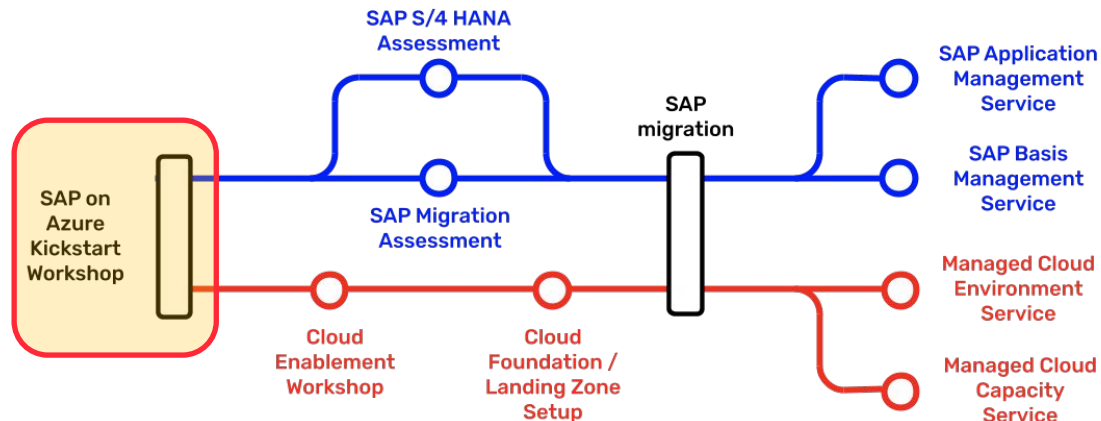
SAP S/4 HANA Assessment

SAP on Azure Kickstart Workshop

SAP Migration Assessment

SAP migration

SAP Application Management Service

SAP Basis Management Service

Cloud Enablement Workshop

Cloud Foundation / Landing Zone Setup

Managed Cloud Environment Service

Managed Cloud Capacity Service